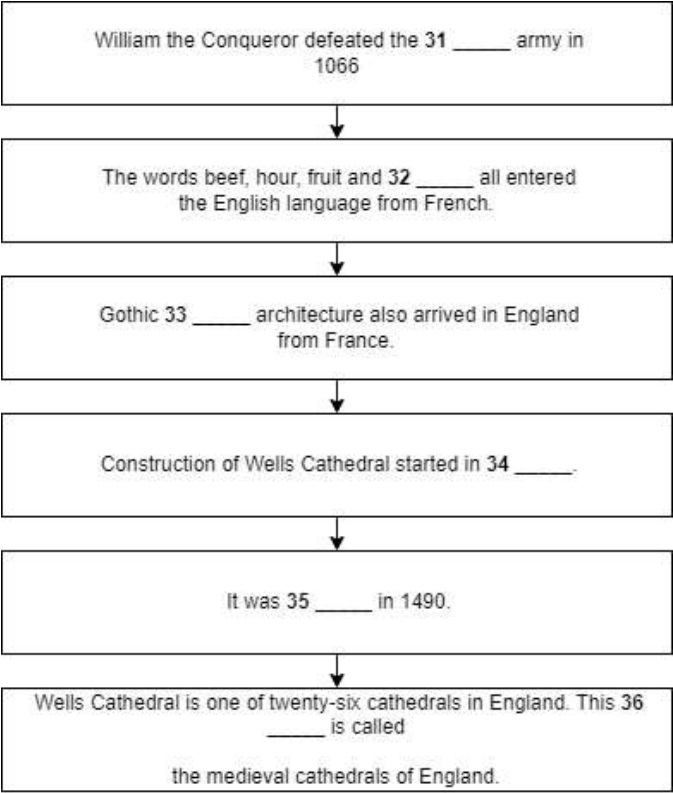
William the Conqueror defeated the **31** _____ army in 1066

The words beef, hour, fruit and **32** _____ all entered the English language from French.

Gothic **33** _____ architecture also arrived in England from France.

Construction of Wells Cathedral started in **34** _____.

It was **35** _____ in 1490.

Wells Cathedral is one of twenty-six cathedrals in England. This **36** _____ is called

the medieval cathedrals of England.